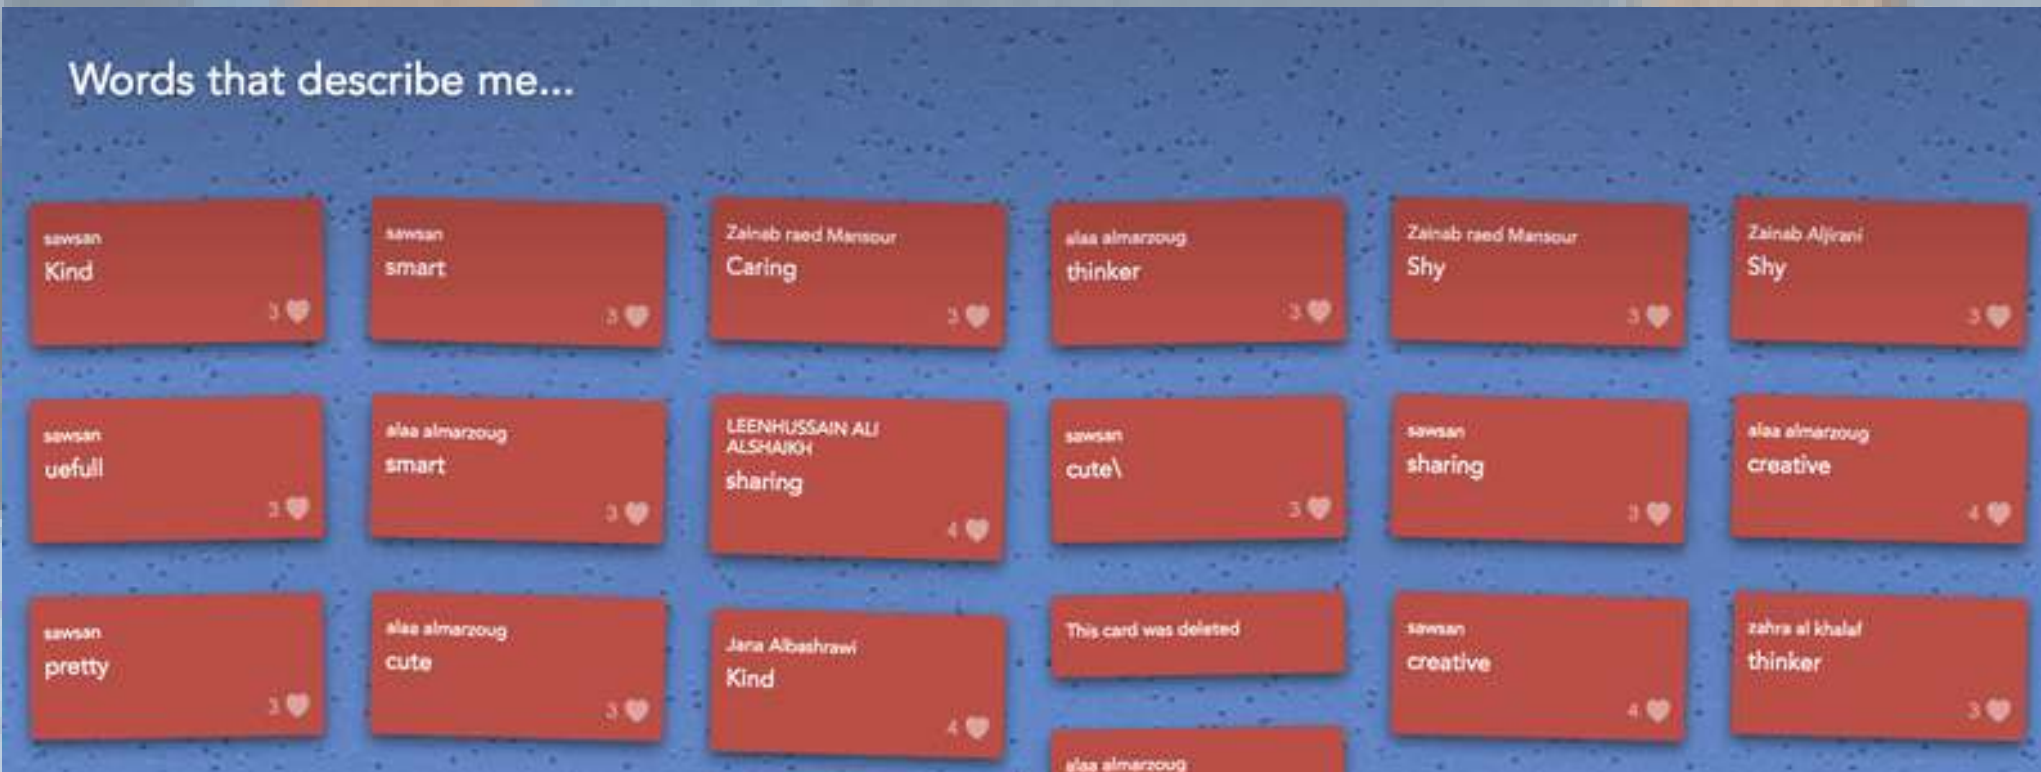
Words that describe me...

sawsan
Kind
3

sawsan
smart
3

Zainab raed Mansour
Caring
3

alaa almarzoug
thinker
3

Zainab raed Mansour
Shy
3

Zainab Aljirani
Shy
3

sawsan
uefull
3

alaa almarzoug
smart
3

LEENHUSSAIN ALI ALSHAIKH
sharing
4

sawsan
cute\
3

sawsan
sharing
3

alaa almarzoug
creative
4

sawsan
pretty
3

alaa almarzoug
cute
3

Jana Albashrawi
Kind
4

This card was deleted

alaa almarzoug

sawsan
creative
4

zahra al khalaf
thinker
3